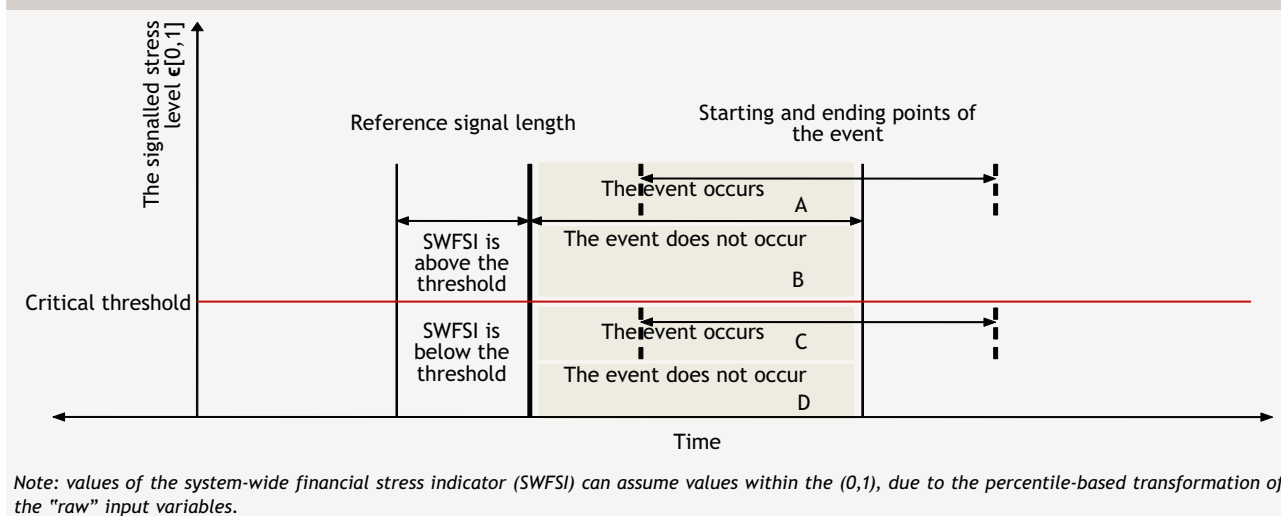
The signalled stress level ∈[0,1]

Reference signal length

Starting and ending points of the event

The event occurs

A

SWFSI is above the threshold

The event does not occur

B

Critical threshold

SWFSI is below the threshold

The event occurs

C

The event does not occur

D

Time

Note: values of the system-wide financial stress indicator (SWFSI) can assume values within the (0,1), due to the percentile-based transformation of the "raw" input variables.